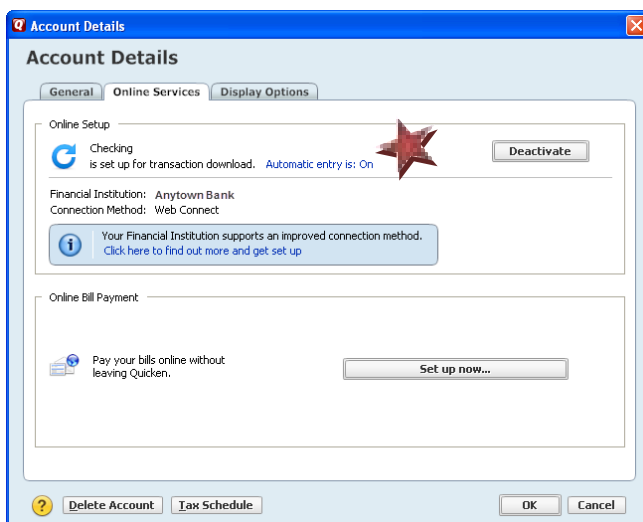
Account Details

Account Details

General | Online Services | Display Options

Online Setup

Checking
is set up for transaction download. Automatic entry is: On

Deactivate

Financial Institution: Anytown Bank
Connection Method: Web Connect

Your Financial Institution supports an improved connection method.
Click here to find out more and get set up

Online Bill Payment

Pay your bills online without leaving Quicken.

Set up now...

Delete Account | Tax Schedule | OK | Cancel